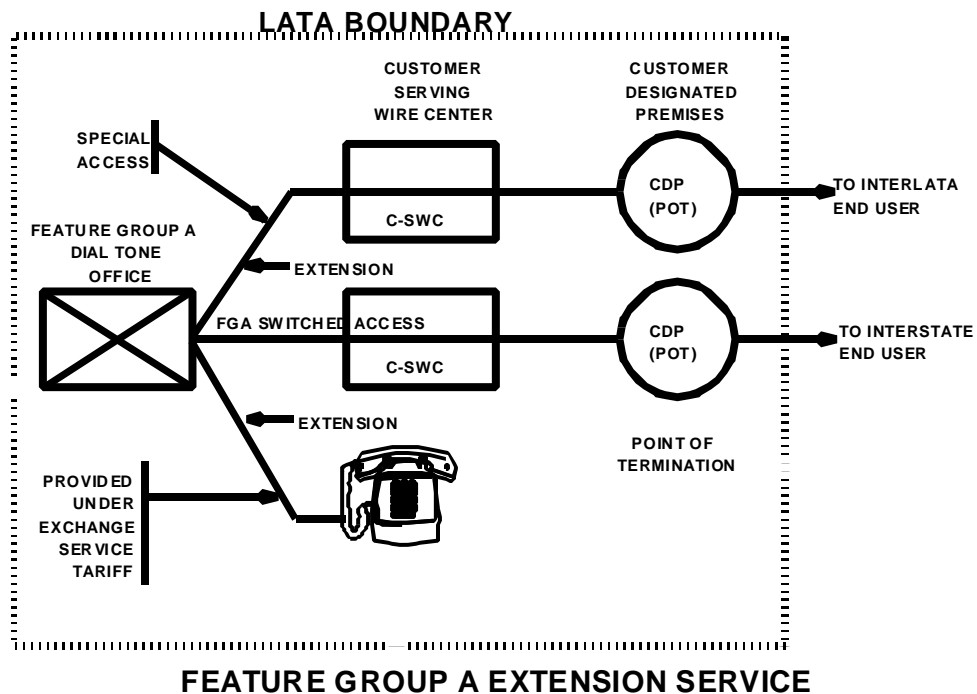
LATA BOUNDARY

CUSTOMER SERVING WIRE CENTER

CUSTOMER DESIGNATED PREMISES

SPECIAL ACCESS

CDP (POT)

TO INTERLATA END USER

C-SWC

FEATURE GROUP A DIAL TONE OFFICE

EXTENSION

FGA SWITCHED ACCESS

CDP (POT)

TO INTERSTATE END USER

C-SWC

EXTENSION

POINT OF TERMINATION

PROVIDED UNDER EXCHANGE SERVICE TARIFF

FEATURE GROUP A EXTENSION SERVICE